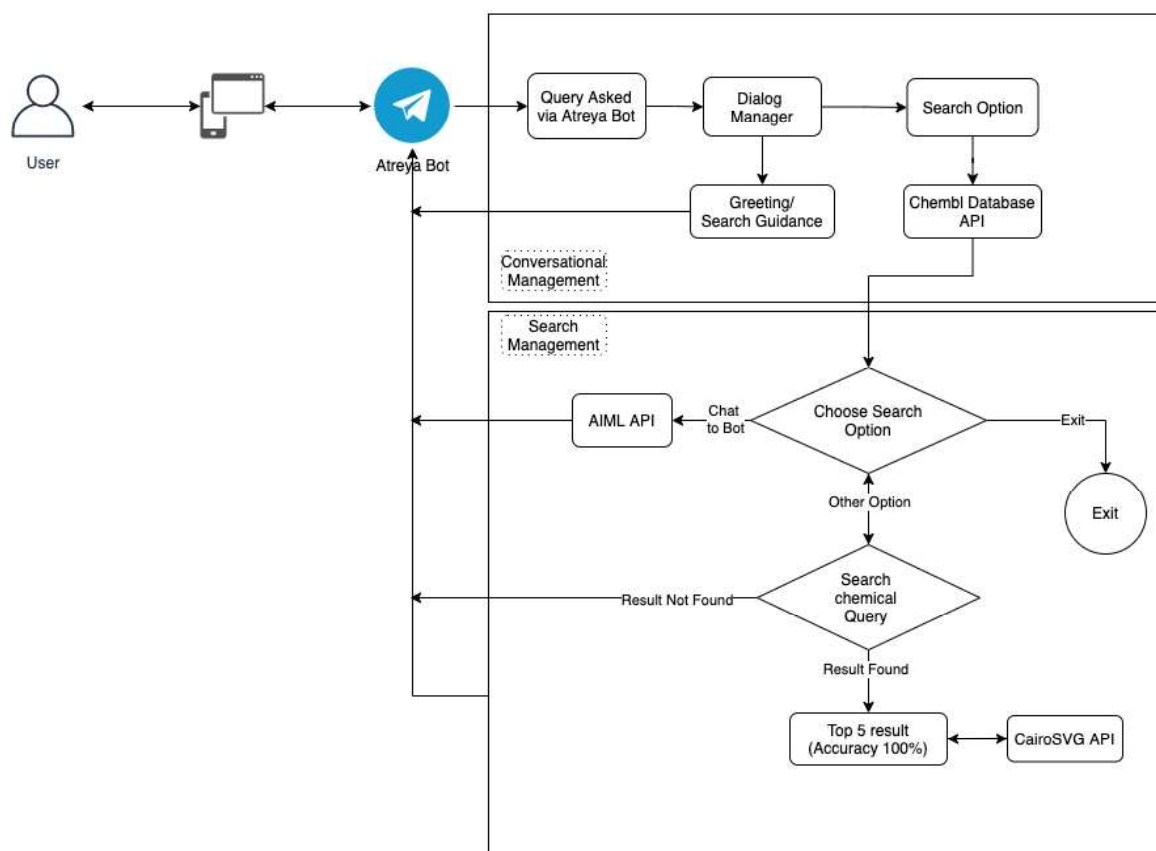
User

Atreya Bot

Query Asked via Atreya Bot

Dialog Manager

Search Option

Greeting/ Search Guidance

Chembl Database API

Conversational Management

Search Management

AIML API

Chat to Bot

Choose Search Option

Exit

Exit

Other Option

Result Not Found

Search chemical Query

Result Found

Top 5 result (Accuracy 100%)

CairoSVG API